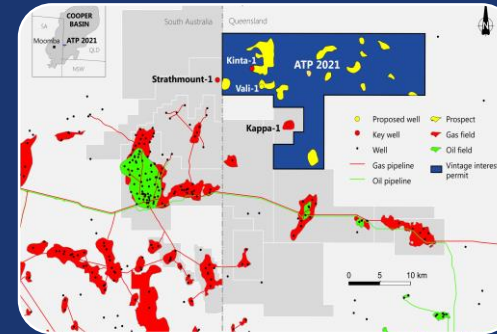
COOPER BASIN
SA
Moomba
ATP 2021
QLD
NSW
South Australia
Queensland
Kinta-1
ATP 2021
Vali-1
Strathmount-1
Kappa-1
Proposed well
Key well
Well
Gas pipeline
Oil pipeline
Prospect
Gas field
Oil field
Vintage interest permit
0
5
10 km
N